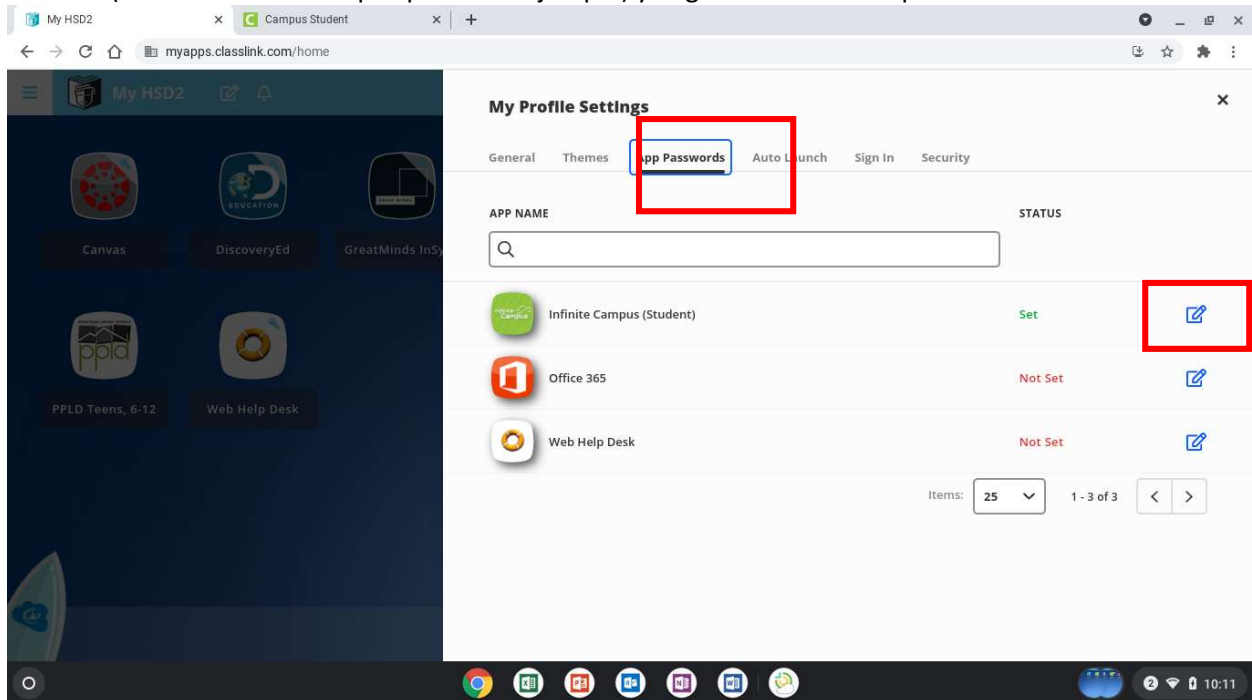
My HSD2 × Campus Student × +

myapps.classlink.com/home

My HSD2

Canvas

DiscoveryEd

GreatMinds InS

PPLD Teens, 6-12

Web Help Desk

My Profile Settings ×

General Themes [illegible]pp Passwords Auto L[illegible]unch Sign In Security

APP NAME STATUS

| | |
|---|---|
| Infinite Campus (Student) | Set |
| Office 365 | Not Set |
| Web Help Desk | Not Set |

Items: 25 1 - 3 of 3

10:11